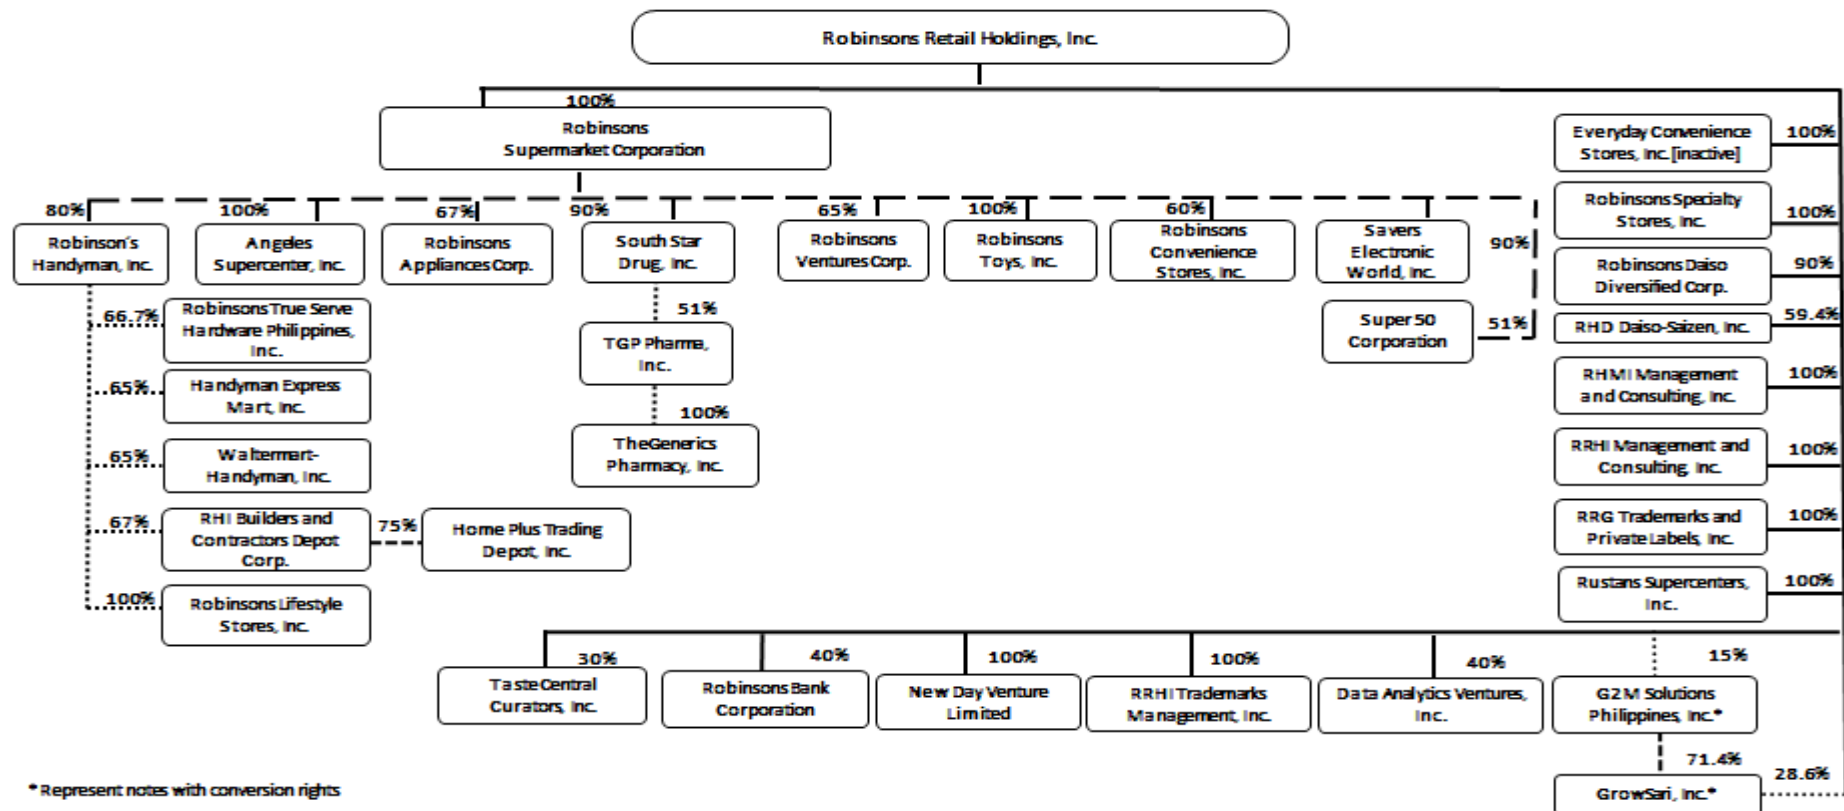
Robinsons Retail Holdings, Inc.

100%

Robinsons Supermarket Corporation

80%
Robinson's Handyman, Inc.

100%
Angeles Supercenter, Inc.

67%
Robinsons Appliances Corp.

90%
South Star Drug, Inc.

65%
Robinsons Ventures Corp.

100%
Robinsons Toys, Inc.

60%
Robinsons Convenience Stores, Inc.

Savers Electronic World, Inc.

90%

66.7%
Robinsons True Serve Hardware Philippines, Inc.

65%
Handyman Express Mart, Inc.

65%
Waltermart-Handyman, Inc.

67%
RHI Builders and Contractors Depot Corp.

75%
Home Plus Trading Depot, Inc.

100%
Robinsons Lifestyle Stores, Inc.

51%
TGP Pharma, Inc.

100%
TheGenerics Pharmacy, Inc.

Super 50 Corporation
51%

Everyday Convenience Stores, Inc. [inactive]
100%

Robinsons Specialty Stores, Inc.
100%

Robinsons Daiso Diversified Corp.
90%

RHD Daiso-Saizen, Inc.
59.4%

RHMI Management and Consulting, Inc.
100%

RRHI Management and Consulting, Inc.
100%

RRG Trademarks and Private Labels, Inc.
100%

Rustans Supercenters, Inc.
100%

30%
Taste Central Curators, Inc.

40%
Robinsons Bank Corporation

100%
New Day Venture Limited

100%
RRHI Trademarks Management, Inc.

40%
Data Analytics Ventures, Inc.

15%
G2M Solutions Philippines, Inc.*

71.4%
28.6%
GrowSari, Inc.*

* Represent notes with conversion rights